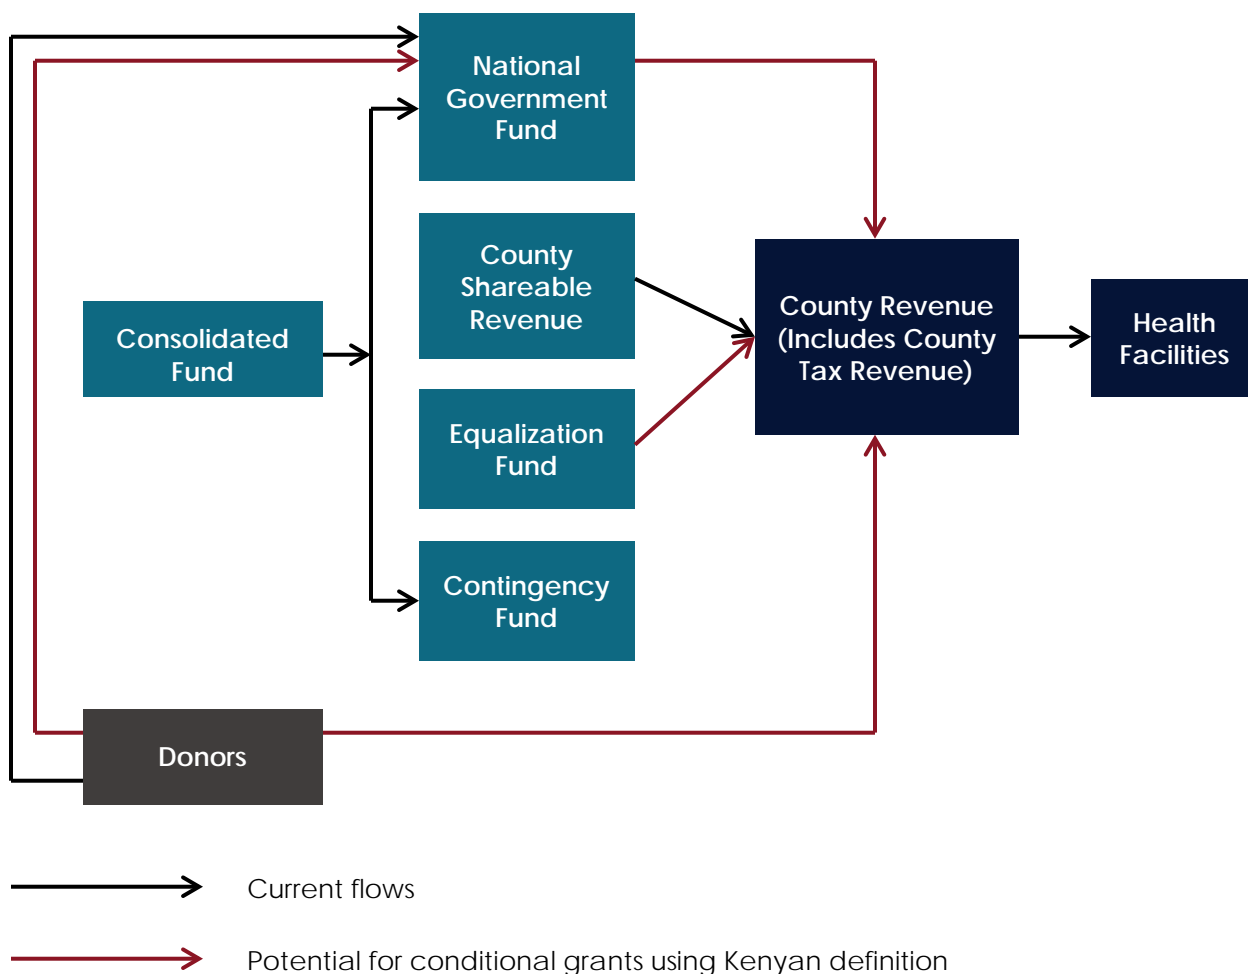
National Government Fund

County Shareable Revenue

Consolidated Fund

Equalization Fund

Contingency Fund

County Revenue (Includes County Tax Revenue)

Health Facilities

Donors

Current flows

Potential for conditional grants using Kenyan definition